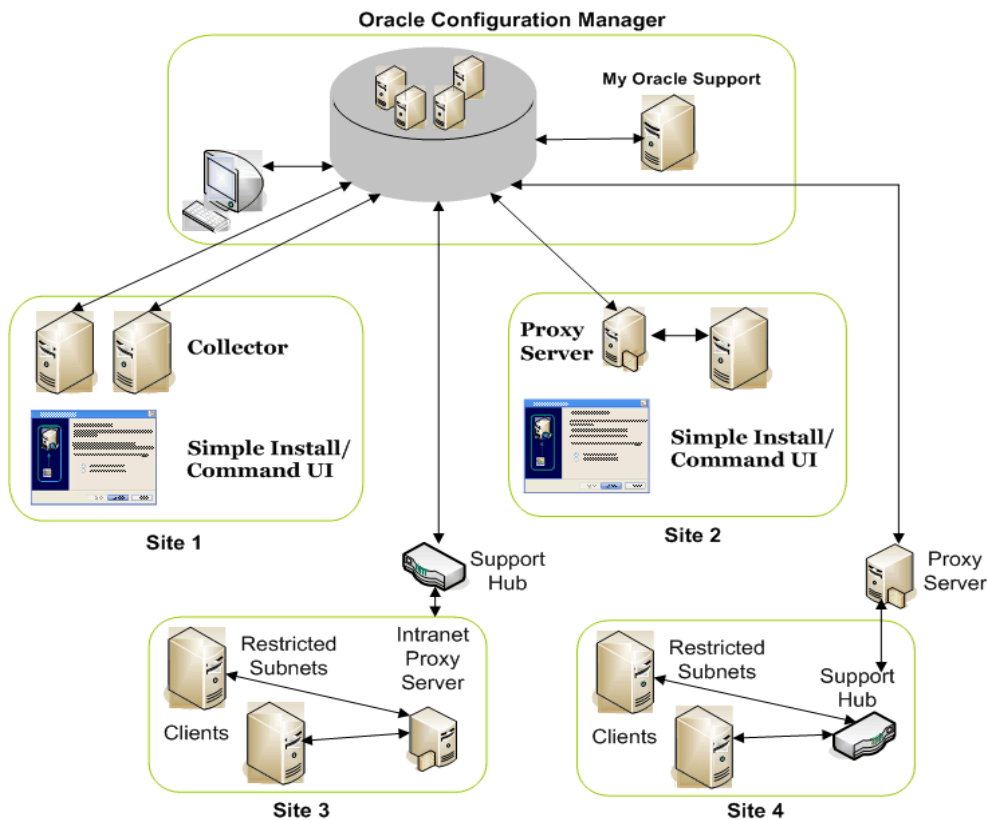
Oracle Configuration Manager

My Oracle Support

Collector

Simple Install/
Command UI

Site 1

Proxy Server

Simple Install/
Command UI

Site 2

Support Hub

Proxy Server

Restricted Subnets

Intranet Proxy Server

Clients

Site 3

Restricted Subnets

Support Hub

Clients

Site 4